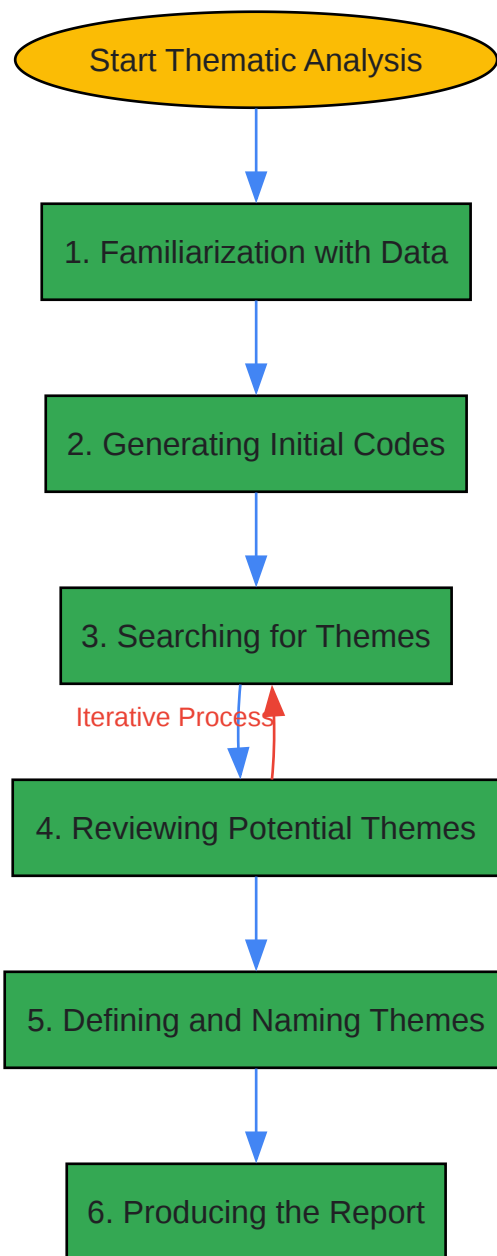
Start Thematic Analysis

1. Familiarization with Data

2. Generating Initial Codes

3. Searching for Themes

Iterative Process

4. Reviewing Potential Themes

5. Defining and Naming Themes

6. Producing the Report